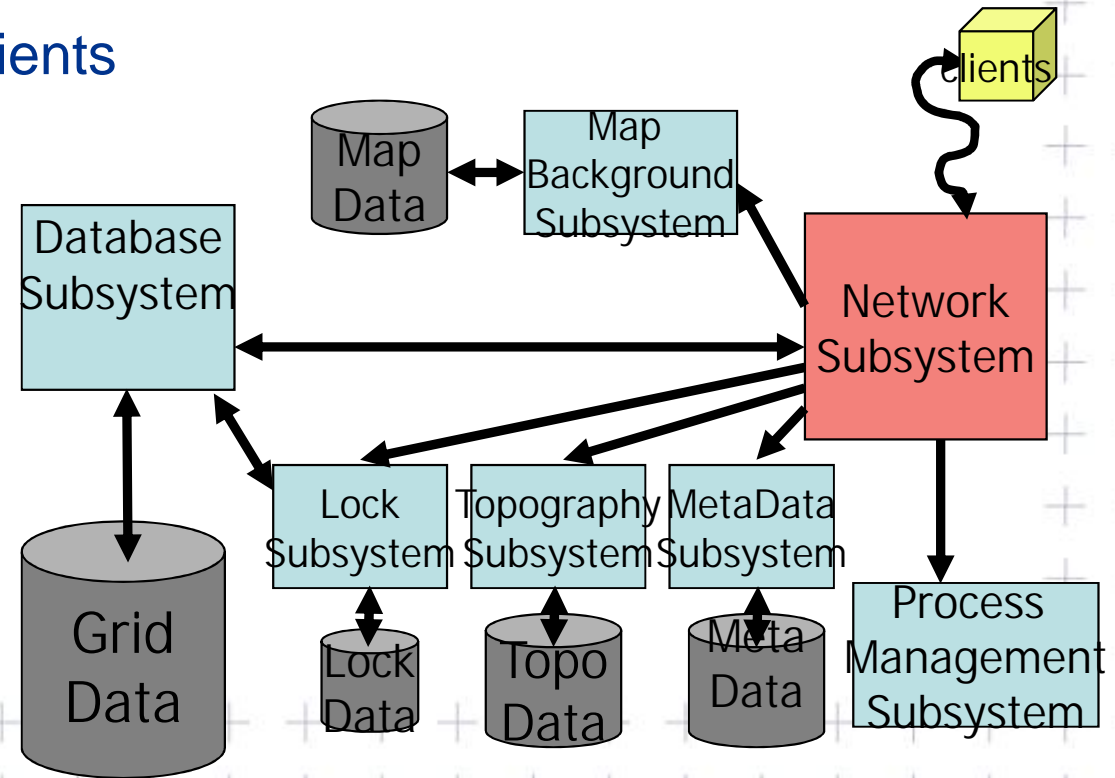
ients

clients

Map Data

Map Background Subsystem

Database Subsystem

Network Subsystem

Lock Subsystem

Topography Subsystem

MetaData Subsystem

Process Management Subsystem

Grid Data

Lock Data

Topo Data

Meta Data